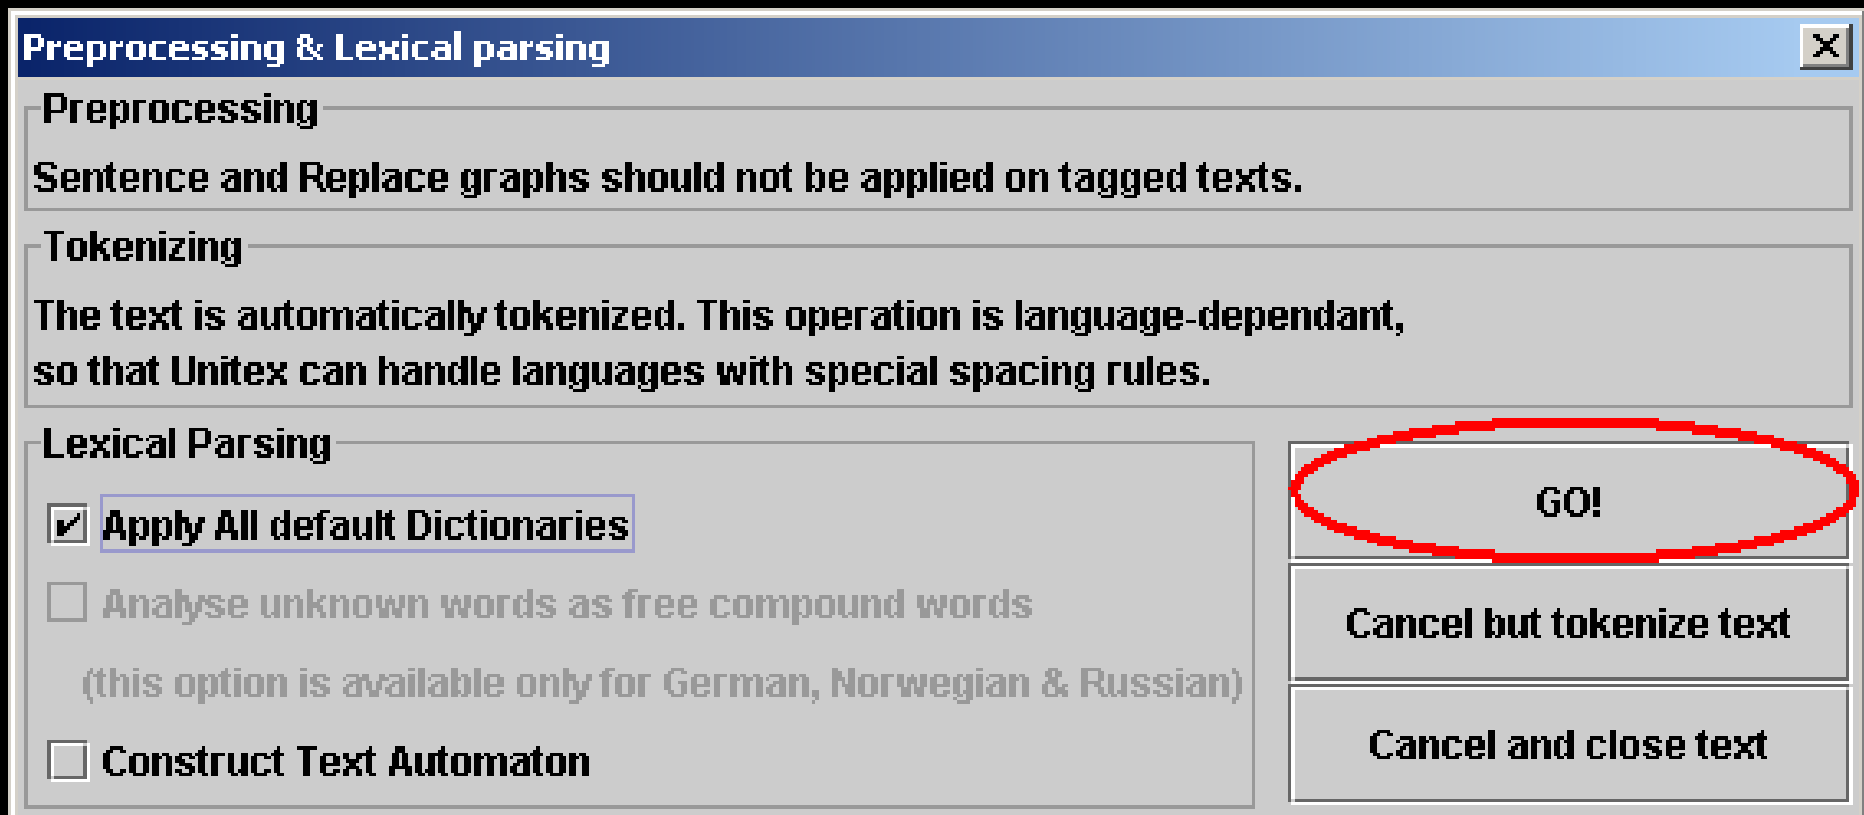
Preprocessing & Lexical parsing

X

Preprocessing

Sentence and Replace graphs should not be applied on tagged texts.

Tokenizing

The text is automatically tokenized. This operation is language-dependant, so that Unitex can handle languages with special spacing rules.

Lexical Parsing

Apply All default Dictionaries

Analyse unknown words as free compound words

(this option is available only for German, Norwegian & Russian)

Construct Text Automaton

GO!

Cancel but tokenize text

Cancel and close text